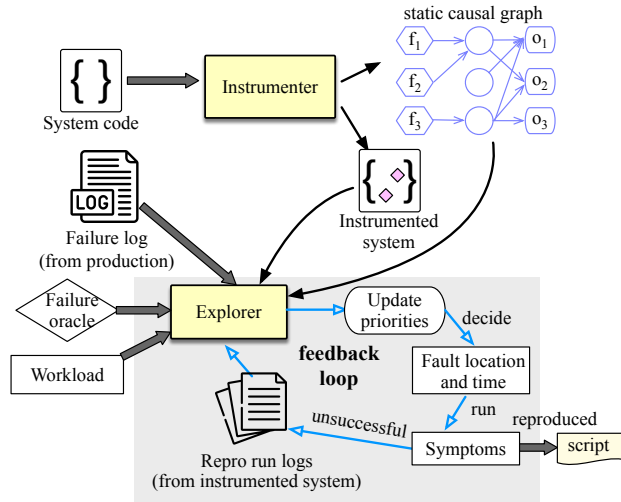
static causal graph

$f_1$

$f_2$

$f_3$

$o_1$

$o_2$

$o_3$

{ }

System code

Instrumenter

Instrumented system

LOG

Failure log (from production)

Failure oracle

Workload

Explorer

Update priorities

decide

feedback loop

Fault location and time

run

unsuccessful

Symptoms

reproduced

script

Repro run logs (from instrumented system)